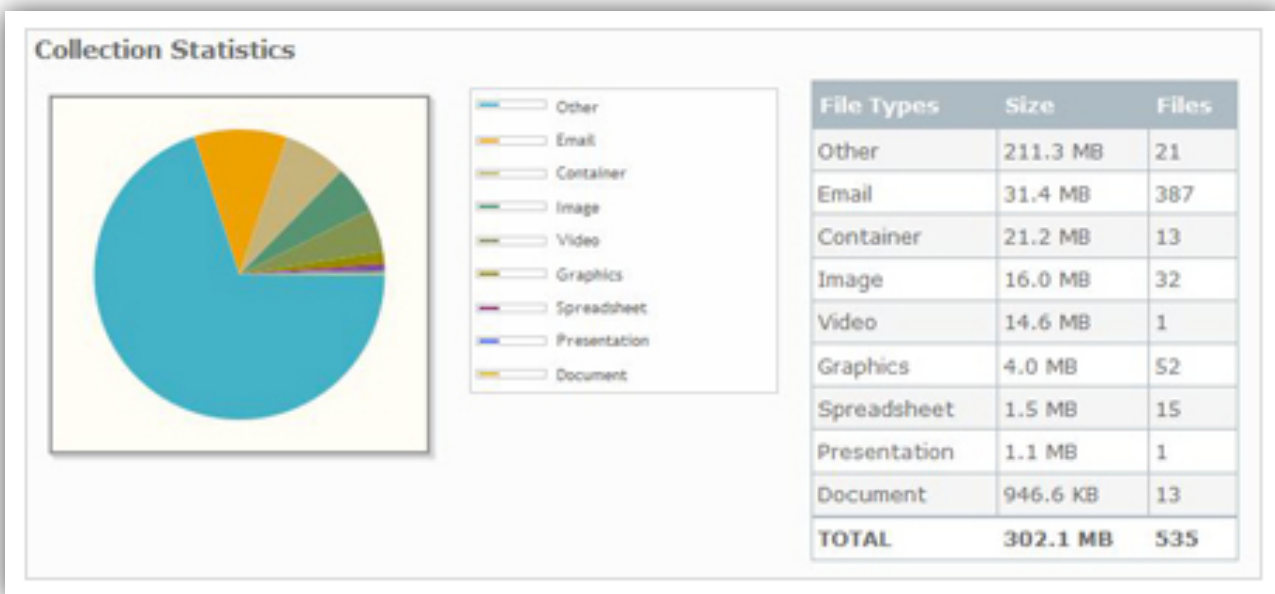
Collection Statistics

Other
Email
Container
Image
Video
Graphics
Spreadsheet
Presentation
Document

| File Types | Size | Files |
|---|---|---|
| Other | 211.3 MB | 21 |
| Email | 31.4 MB | 387 |
| Container | 21.2 MB | 13 |
| Image | 16.0 MB | 32 |
| Video | 14.6 MB | 1 |
| Graphics | 4.0 MB | 52 |
| Spreadsheet | 1.5 MB | 15 |
| Presentation | 1.1 MB | 1 |
| Document | 946.6 KB | 13 |
| TOTAL | 302.1 MB | 535 |